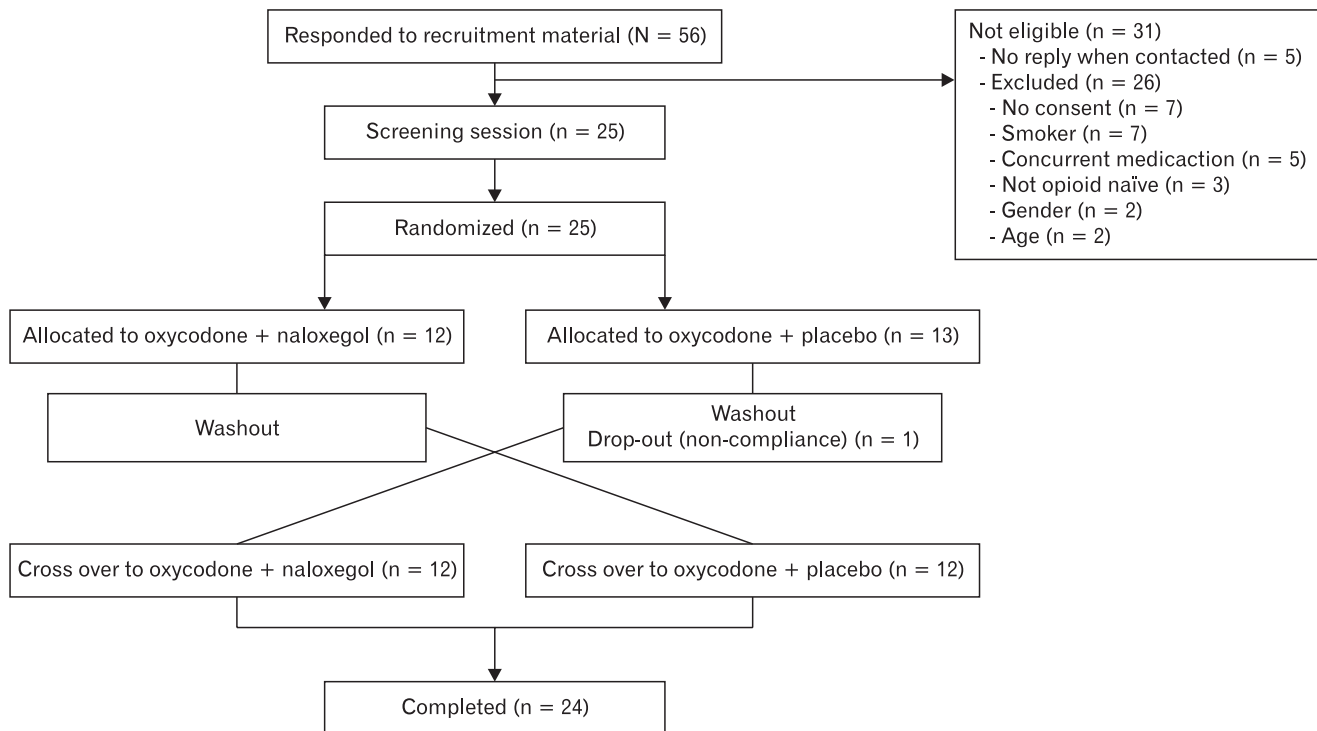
Responded to recruitment material (N = 56)

Not eligible (n = 31)
- No reply when contacted (n = 5)
- Excluded (n = 26)
- No consent (n = 7)
- Smoker (n = 7)
- Concurrent medicaction (n = 5)
- Not opioid naïve (n = 3)
- Gender (n = 2)
- Age (n = 2)

Screening session (n = 25)

Randomized (n = 25)

Allocated to oxycodone + naloxegol (n = 12)

Allocated to oxycodone + placebo (n = 13)

Washout

Washout
Drop-out (non-compliance) (n = 1)

Cross over to oxycodone + naloxegol (n = 12)

Cross over to oxycodone + placebo (n = 12)

Completed (n = 24)